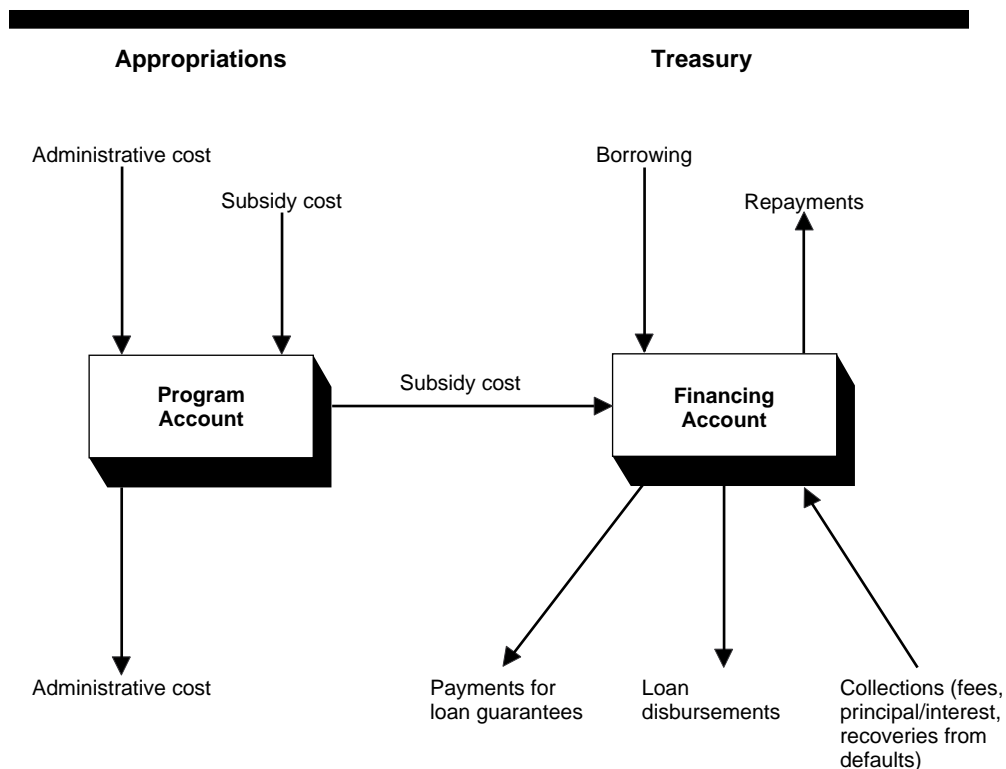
Appropriations

Treasury

Administrative cost

Subsidy cost

Borrowing

Repayments

Program Account

Subsidy cost

Financing Account

Administrative cost

Payments for loan guarantees

Loan disbursements

Collections (fees, principal/interest, recoveries from defaults)